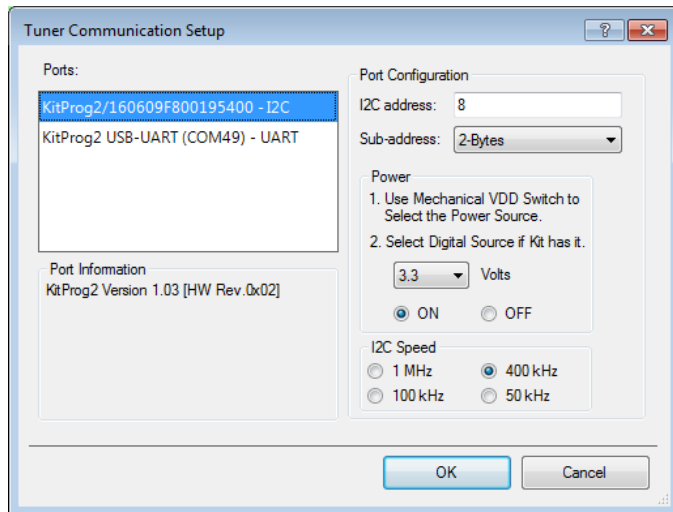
Tuner Communication Setup

?

Ports:

KitProg2/160609F800195400 - I2C
KitProg2 USB-UART (COM49) - UART

Port Information
KitProg2 Version 1.03 [HW Rev.0x02]

Port Configuration
I2C address: 8
Sub-address: 2-Bytes

Power
1. Use Mechanical VDD Switch to Select the Power Source.
2. Select Digital Source if Kit has it.
3.3 Volts
ON OFF

I2C Speed
1 MHz 400 kHz
100 kHz 50 kHz

OK Cancel